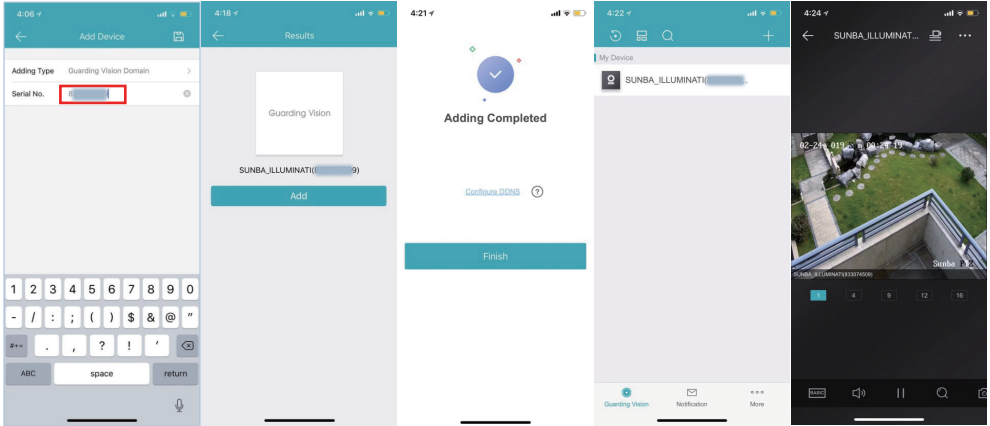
4:06

Add Device

Adding Type Guarding Vision Domain >

Serial No. 8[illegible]

1 2 3 4 5 6 7 8 9 0

- / : ; ( ) $ & @ "

#+= . , ? ! '

ABC space return

4:18

Results

Guarding Vision

SUNBA_ILLUMINATI([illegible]9)

Add

4:21

Adding Completed

Configure DDNS ?

Finish

4:22

My Device

SUNBA_ILLUMINATI([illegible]

Guarding Vision Notification More

4:24

SUNBA_ILLUMINAT...

02-24-019 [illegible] 09:24:19

Sunba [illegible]

SUNBA_ILLUMINATI(833074508)

1 4 9 12 16

BASIC